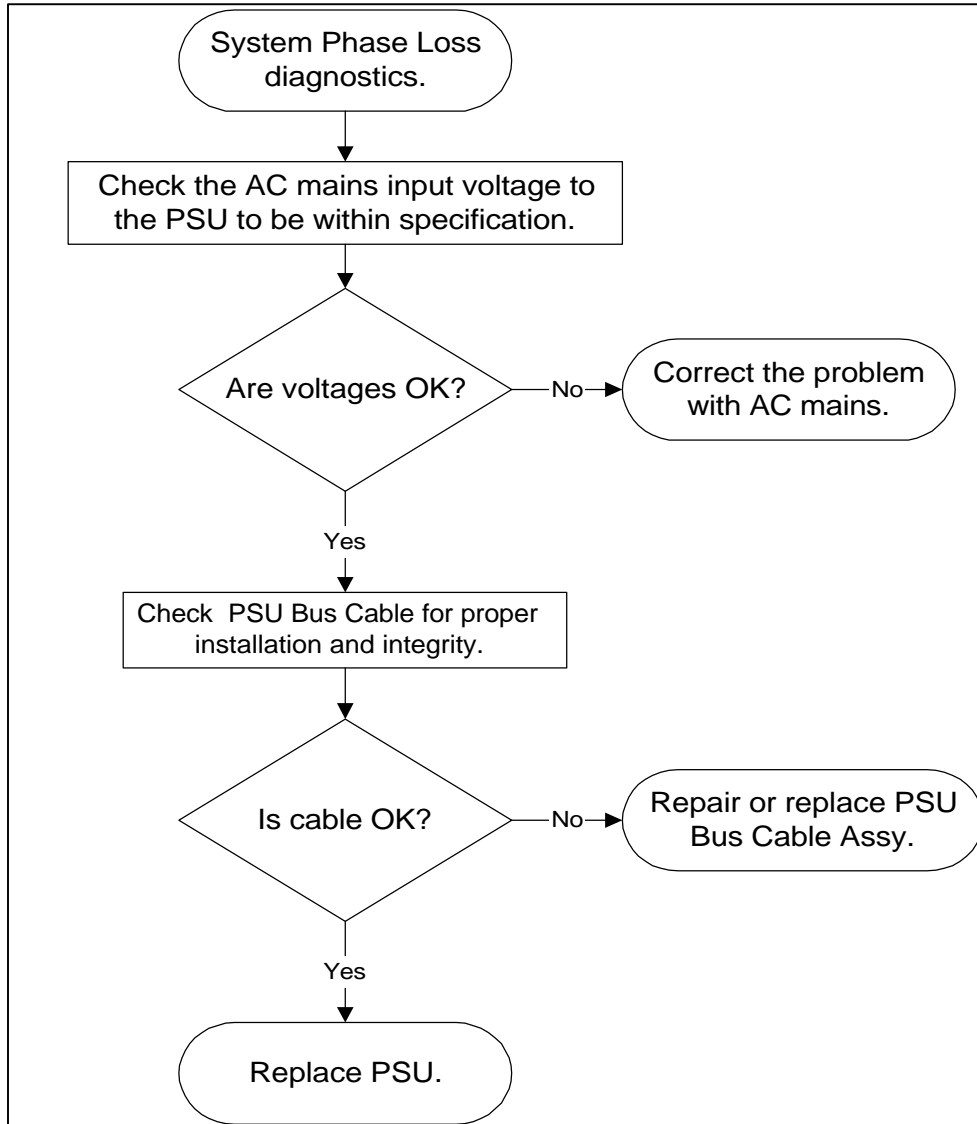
System Phase Loss diagnostics.

Check the AC mains input voltage to the PSU to be within specification.

Are voltages OK?

No

Correct the problem with AC mains.

Yes

Check PSU Bus Cable for proper installation and integrity.

Is cable OK?

No

Repair or replace PSU Bus Cable Assy.

Yes

Replace PSU.